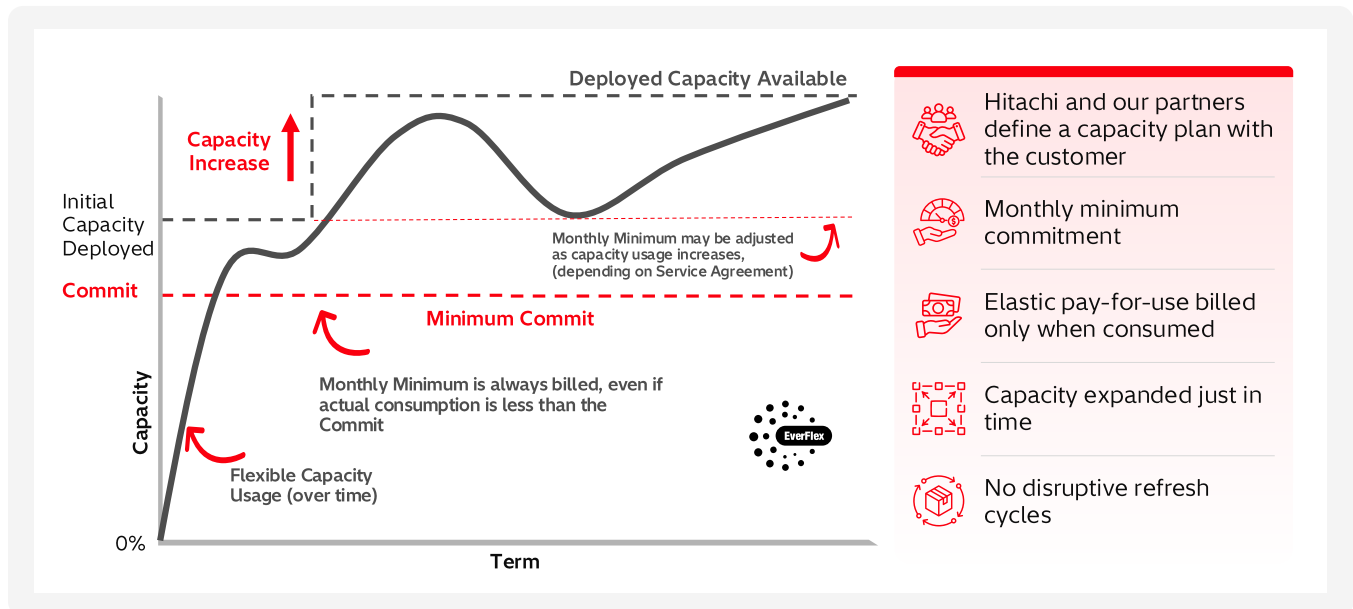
Deployed Capacity Available

Capacity Increase

Initial Capacity Deployed

Monthly Minimum may be adjusted as capacity usage increases, (depending on Service Agreement)

Commit

Minimum Commit

Monthly Minimum is always billed, even if actual consumption is less than the Commit

Capacity

EverFlex

Flexible Capacity Usage (over time)

0%

Term

Hitachi and our partners define a capacity plan with the customer

Monthly minimum commitment

Elastic pay-for-use billed only when consumed

Capacity expanded just in time

No disruptive refresh cycles